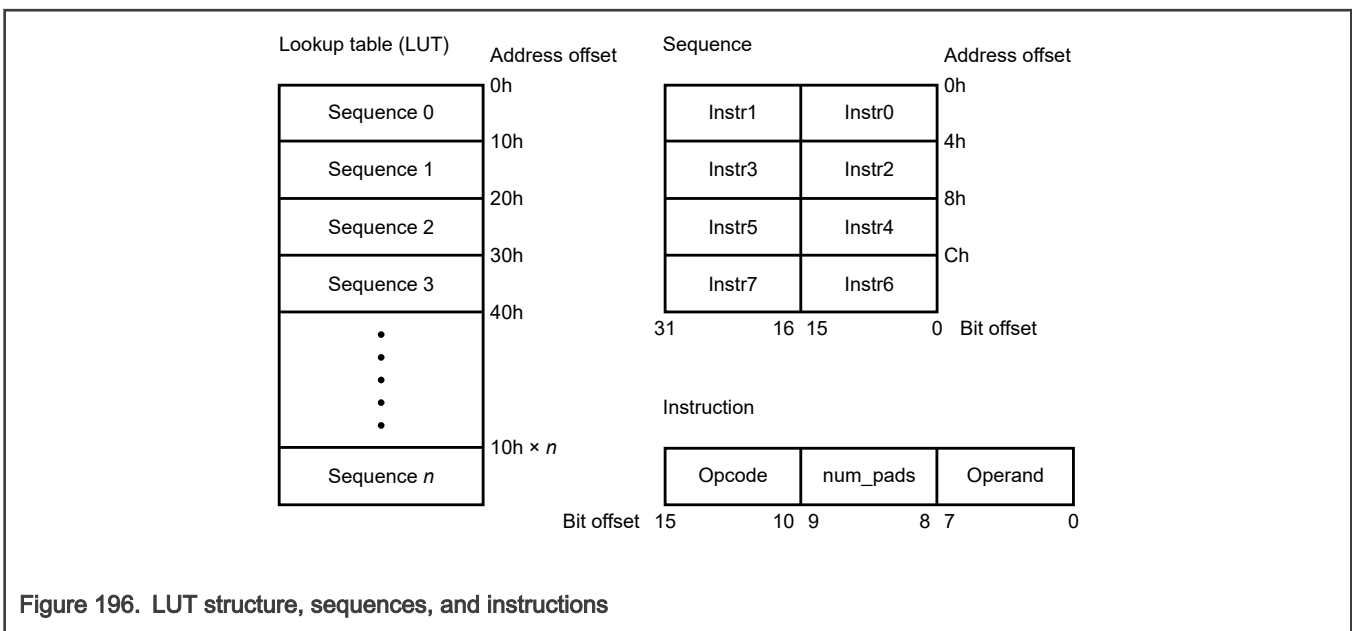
Lookup table (LUT)

Address offset

0h

Sequence 0

10h

Sequence 1

20h

Sequence 2

30h

Sequence 3

40h

10h × $n$

Sequence $n$

Sequence

Address offset

0h

| Instr1 | Instr0 |
|---|---|
| Instr3 | Instr2 |
| Instr5 | Instr4 |
| Instr7 | Instr6 |

4h

8h

Ch

31 16 15 0 Bit offset

Instruction

| Opcode | num_pads | Operand |
|---|---|---|

Bit offset 15 10 9 8 7 0

Figure 196. LUT structure, sequences, and instructions